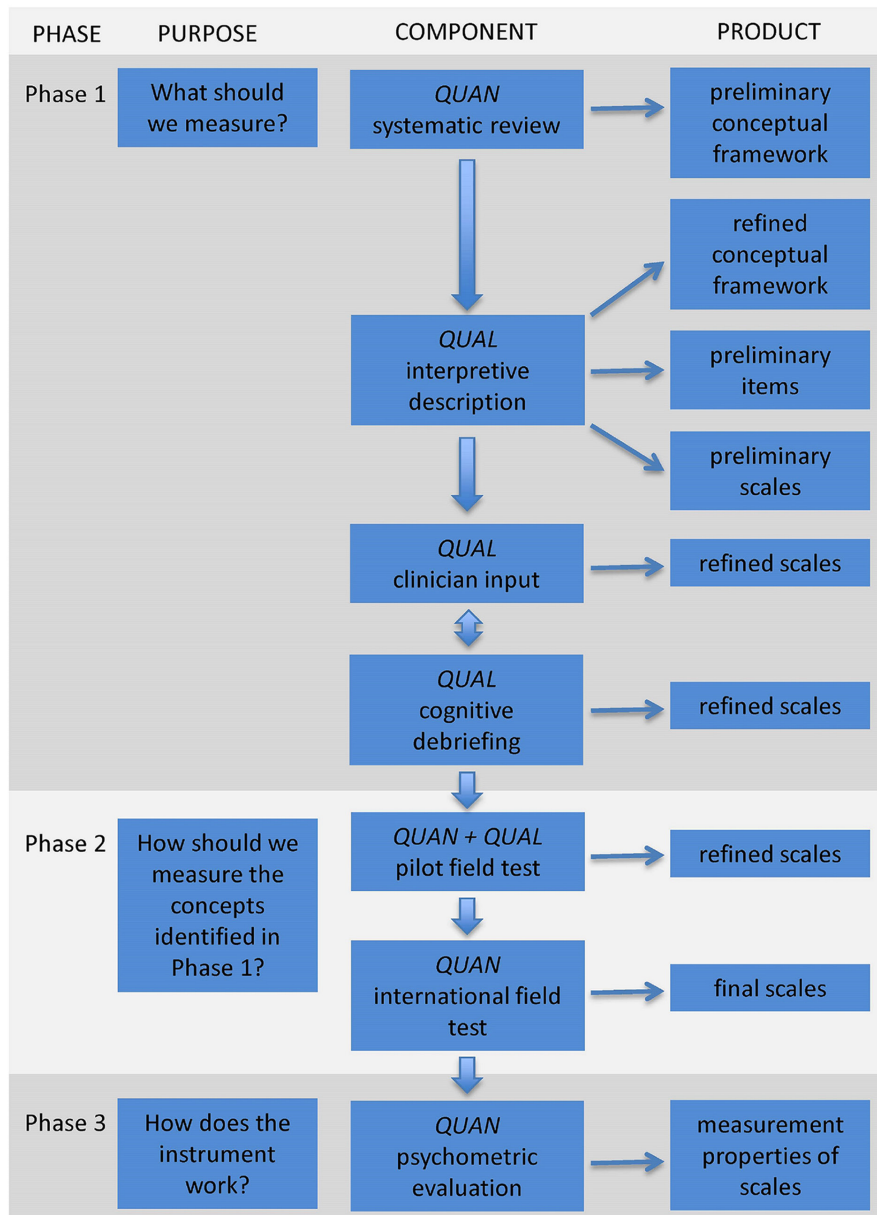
PHASE PURPOSE COMPONENT PRODUCT

Phase 1

What should we measure?

QUAN systematic review

preliminary conceptual framework

refined conceptual framework

QUAL interpretive description

preliminary items

preliminary scales

QUAL clinician input

refined scales

QUAL cognitive debriefing

refined scales

Phase 2

How should we measure the concepts identified in Phase 1?

QUAN + QUAL pilot field test

refined scales

QUAN international field test

final scales

Phase 3

How does the instrument work?

QUAN psychometric evaluation

measurement properties of scales